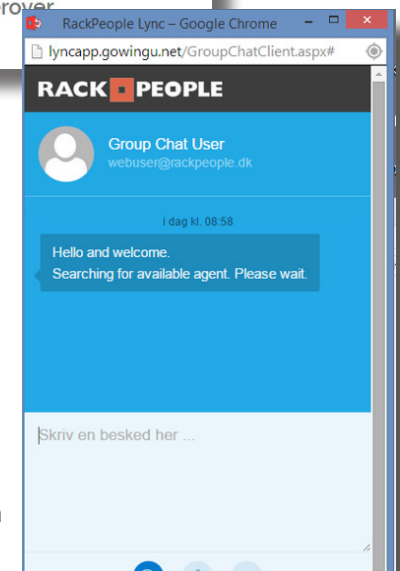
rover

RackPeople Lync – Google Chrome

lyncapp.gowingu.net/GroupChatClient.aspx#

RACK PEOPLE

Group Chat User
webuser@rackpeople.dk

i dag kl. 08:58

Hello and welcome.
Searching for available agent. Please wait.

Skriv en besked her ...